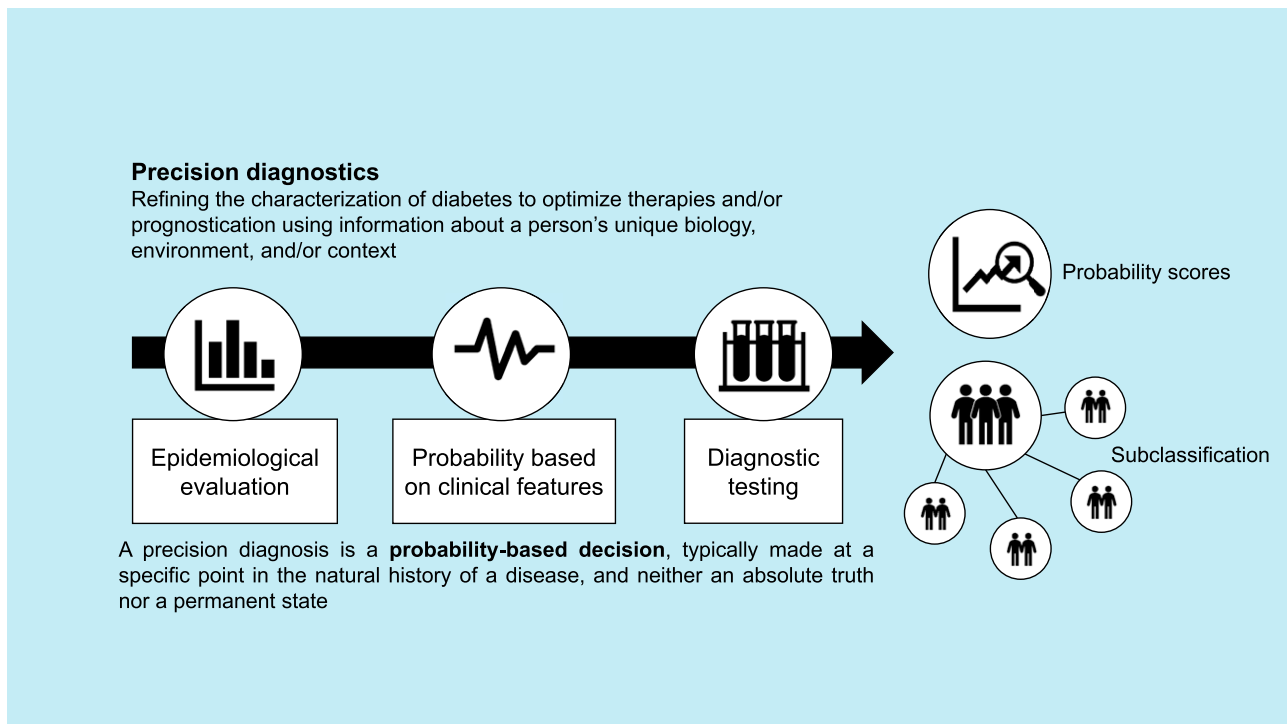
**Precision diagnostics**
Refining the characterization of diabetes to optimize therapies and/or prognostication using information about a person's unique biology, environment, and/or context

Epidemiological evaluation

Probability based on clinical features

Diagnostic testing

Probability scores

Subclassification

A precision diagnosis is a **probability-based decision**, typically made at a specific point in the natural history of a disease, and neither an absolute truth nor a permanent state